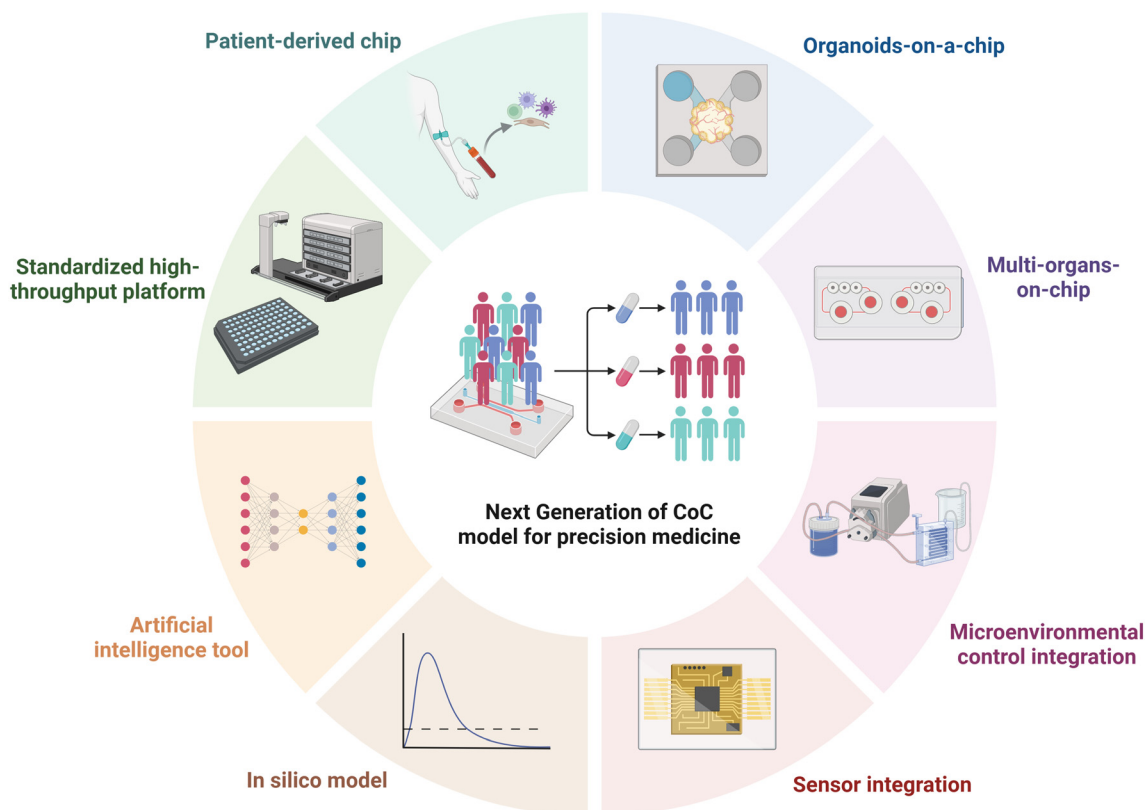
Patient-derived chip

Organoids-on-a-chip

Standardized high-throughput platform

Multi-organs-on-chip

Next Generation of CoC model for precision medicine

Artificial intelligence tool

Microenvironmental control integration

In silico model

Sensor integration